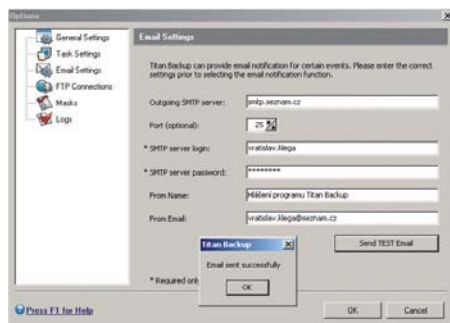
Options

General Settings
Task Settings
Email Settings
FTP Connections
Masks
Logs

Email Settings

Titan Backup can provide email notification for certain events. Please enter the correct settings prior to selecting the email notification function.

Outgoing SMTP server: smtp.seznam.cz

Port (optional): 25

* SMTP server login: vratislav.klega

* SMTP server password: ********

From Name: Hlášení programu Titan Backup

From Email: vratislav.klega@seznam.cz

Send TEST Email

* Required onl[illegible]

Titan Backup

Email sent successfully

OK

Press F1 for Help

OK

Cancel